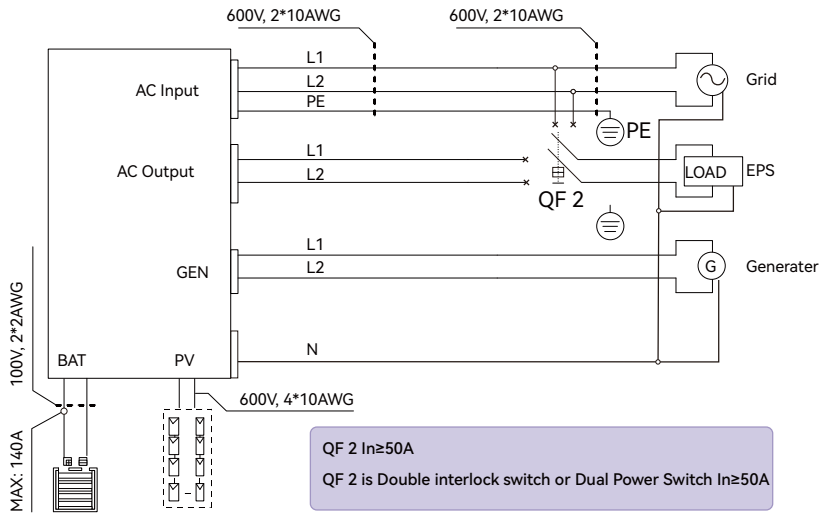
600V, 2*10AWG

600V, 2*10AWG

L1

L2

PE

AC Input

Grid

PE

AC Output

L1

L2

LOAD

EPS

QF 2

GEN

L1

L2

G

Generater

N

100V, 2*2AWG

BAT

PV

600V, 4*10AWG

MAX: 140A

QF 2 In≥50A

QF 2 is Double interlock switch or Dual Power Switch In≥50A